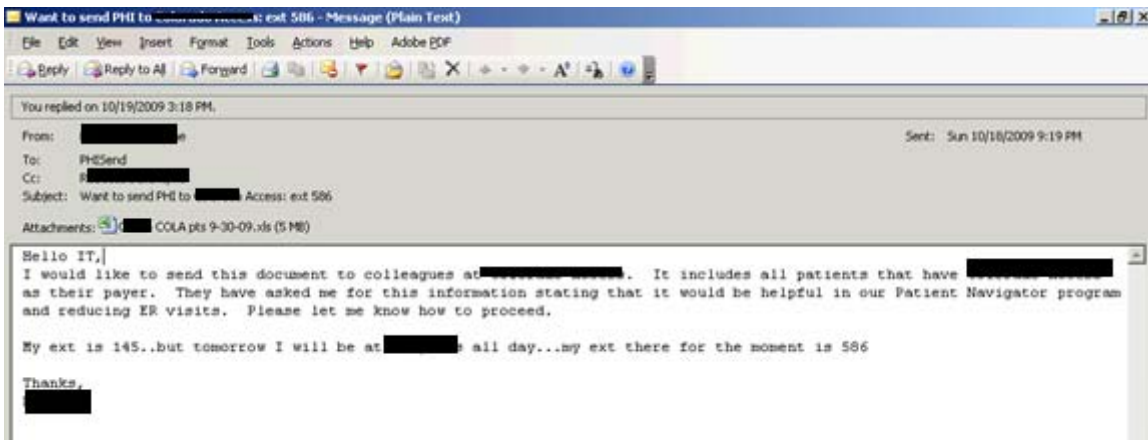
Want to send PHI to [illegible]: ext 586 - Message (Plain Text)

File Edit View Insert Format Tools Actions Help Adobe PDF

Reply | Reply to All | Forward

You replied on 10/19/2009 3:18 PM.

From: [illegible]e

Sent: Sun 10/18/2009 9:19 PM

To: PHISend

Cc: R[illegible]

Subject: Want to send PHI to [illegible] Access: ext 586

Attachments: C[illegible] COLA pts 9-30-09.xls (5 MB)

Hello IT,
I would like to send this document to colleagues at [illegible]. It includes all patients that have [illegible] as their payer. They have asked me for this information stating that it would be helpful in our Patient Navigator program and reducing ER visits. Please let me know how to proceed.

My ext is 145..but tomorrow I will be at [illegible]e all day...my ext there for the moment is 586

Thanks,
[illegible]